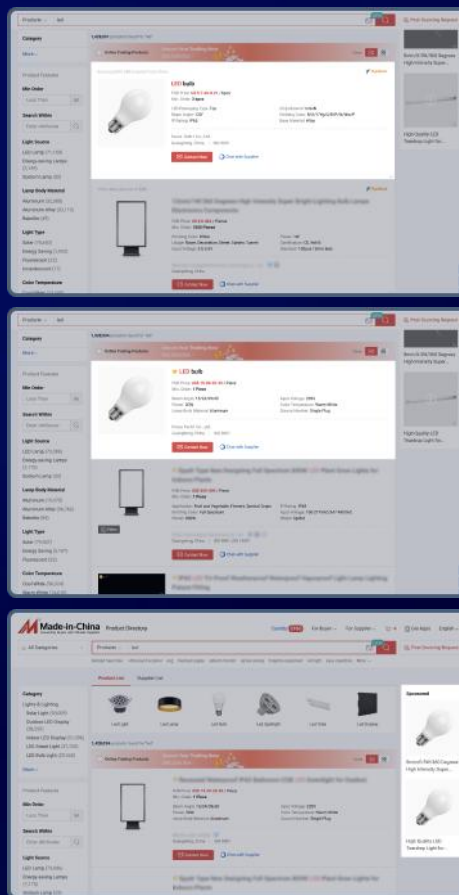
Products | led

Category

More

Product Features

Min Order

Search Within

Light Source
LED Lamp
Energy-saving Lamps
Sodium Lamp

Lamp Body Material
Aluminum
Aluminum Alloy
Plastic

Light Type
Tube
Energy Saving
Fluorescent
Incandescent

Color Temperature

LED bulb

Contact Now
Chat with Supplier

High Quality LED Teardrop Light for...

Products | led

Category

More

Product Features

Min Order

Search Within

Light Source
LED Lamp
Energy-saving Lamps
Sodium Lamp

Lamp Body Material
Aluminum
Aluminum Alloy
Plastic

Light Type
Tube
Energy Saving
Fluorescent

Color Temperature

LED bulb

Contact Now
Chat with Supplier

High Quality LED Teardrop Light for...

Made-in-China Product Directory

All Categories

Products | led

Product List | Supplier List

Led Light | Led Lamp | Led Bulb | Led Spotlight | Led Tube | Led Strip

Category
Lights & Lighting
Solar Lights
Outdoor LED Display
Indoor LED Display
LED Flood Light
LED Bulb Light

More

Product Features

Min Order

Search Within

Light Source
LED Lamp
Energy-saving Lamps

Contact Now
Chat with Supplier

Sponsored

High Quality LED Teardrop Light for...